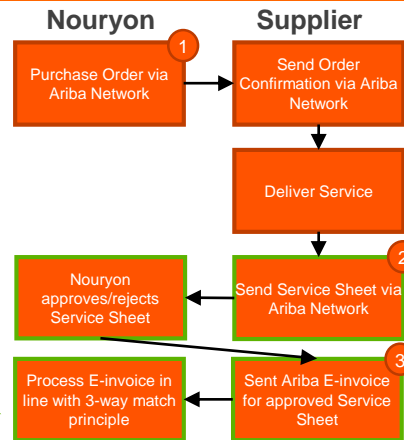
Nouryon

Supplier

1

Purchase Order via Ariba Network

Send Order Confirmation via Ariba Network

Deliver Service

2

Nouryon approves/rejects Service Sheet

Send Service Sheet via Ariba Network

3

Process E-invoice in line with 3-way match principle

Sent Ariba E-invoice for approved Service Sheet